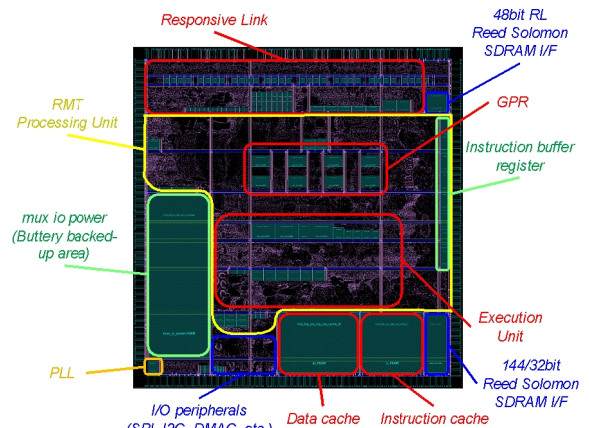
Responsive Link

48bit RL
Reed Solomon
SDRAM I/F

RMT
Processing Unit

GPR

Instruction buffer
register

mux io power
(Buttery backed-up area)

Execution
Unit

PLL

144/32bit
Reed Solomon
SDRAM I/F

I/O peripherals
(SPI, I2C, DMAC, etc.)

Data cache

Instruction cache